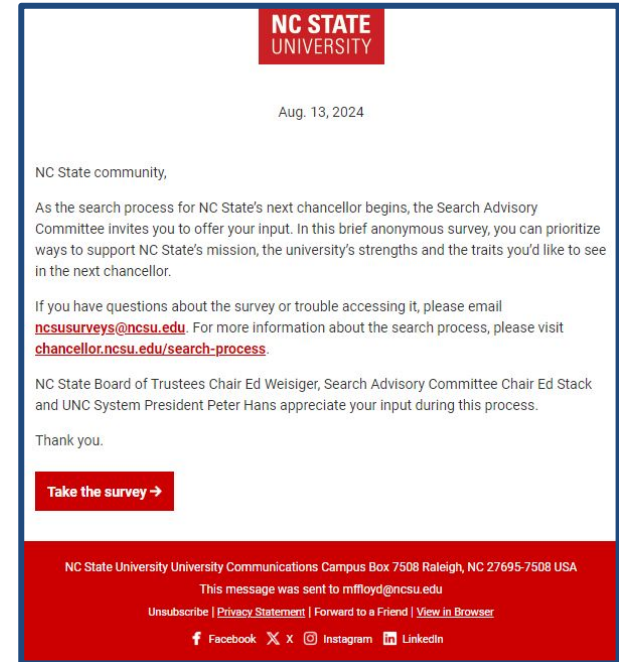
NC STATE
UNIVERSITY

Aug. 13, 2024

NC State community,

As the search process for NC State's next chancellor begins, the Search Advisory Committee invites you to offer your input. In this brief anonymous survey, you can prioritize ways to support NC State's mission, the university's strengths and the traits you'd like to see in the next chancellor.

If you have questions about the survey or trouble accessing it, please email ncsusurveys@ncsu.edu. For more information about the search process, please visit chancellor.ncsu.edu/search-process.

NC State Board of Trustees Chair Ed Weisiger, Search Advisory Committee Chair Ed Stack and UNC System President Peter Hans appreciate your input during this process.

Thank you.

Take the survey →

NC State University University Communications Campus Box 7508 Raleigh, NC 27695-7508 USA

This message was sent to mflloyd@ncsu.edu

Unsubscribe | Privacy Statement | Forward to a Friend | View in Browser

Facebook X Instagram LinkedIn